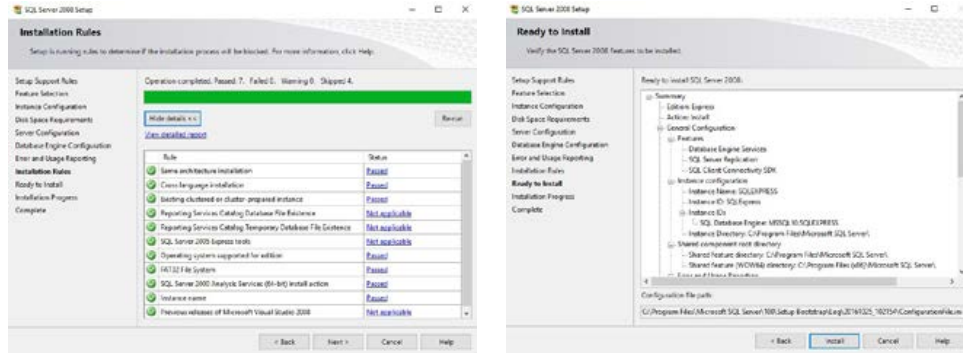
SQL Server 2008 Setup

Installation Rules

Setup is running rules to determine if the installation process will be blocked. For more information, click Help.

Setup Support Rules
Feature Selection
Instance Configuration
Disk Space Requirements
Server Configuration
Database Engine Configuration
Error and Usage Reporting
Installation Rules
Ready to Install
Installation Progress
Complete

Operation completed. Passed: 7. Failed 0. Warning 0. Skipped 4.

Hide details <<
Re-run
View detailed report

| Rule | Status |
|---|---|
| Same architecture installation | Passed |
| Cross language installation | Passed |
| Existing clustered or cluster-prepared instance | Passed |
| Reporting Services Catalog Database File Existence | Not applicable |
| Reporting Services Catalog Temporary Database File Existence | Not applicable |
| SQL Server 2005 Express tools | Passed |
| Operating system supported for edition | Passed |
| FAT32 File System | Passed |
| SQL Server 2000 Analysis Services (64-bit) install action | Passed |
| Instance name | Passed |
| Previous releases of Microsoft Visual Studio 2008 | Not applicable |

< Back
Next >
Cancel
Help

SQL Server 2008 Setup

Ready to Install

Verify the SQL Server 2008 features to be installed.

Setup Support Rules
Feature Selection
Instance Configuration
Disk Space Requirements
Server Configuration
Database Engine Configuration
Error and Usage Reporting
Installation Rules
Ready to Install
Installation Progress
Complete

Ready to install SQL Server 2008:

Summary
Edition: Express
Action: Install
General Configuration
Features
Database Engine Services
SQL Server Replication
SQL Client Connectivity SDK
Instance configuration
Instance Name: SQLEXPRESS
Instance ID: SQLExpress
Instance IDs
SQL Database Engine: MSSQL10.SQLEXPRESS
Instance Directory: C:\Program Files\Microsoft SQL Server\
Shared component root directory
Shared feature directory: C:\Program Files\Microsoft SQL Server\
Shared feature (WOW64) directory: C:\Program Files (x86)\Microsoft SQL Server\
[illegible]

Configuration file path:

C:\Program Files\Microsoft SQL Server\100\Setup Bootstrap\Log\20161025_102154\ConfigurationFile.ini

< Back
Install
Cancel
Help